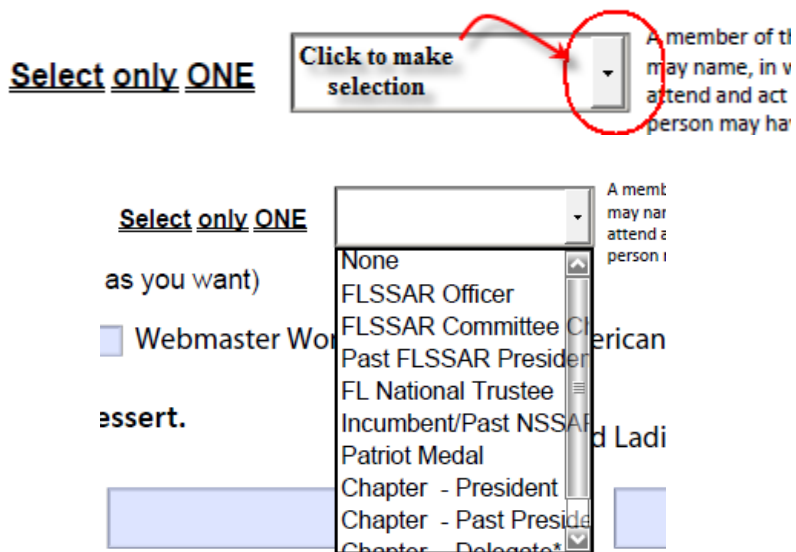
Select only ONE

Click to make selection

A member of th may name, in w attend and act person may hav

Select only ONE

A memb may nar attend a person r

None
FLSSAR Officer
FLSSAR Committee Cl
Past FLSSAR Presider
FL National Trustee
Incumbent/Past NSSAR
Patriot Medal
Chapter - President
Chapter - Past Preside
Chapter - Delegate*

as you want)

Webmaster Wor

erican

essert.

d Ladi